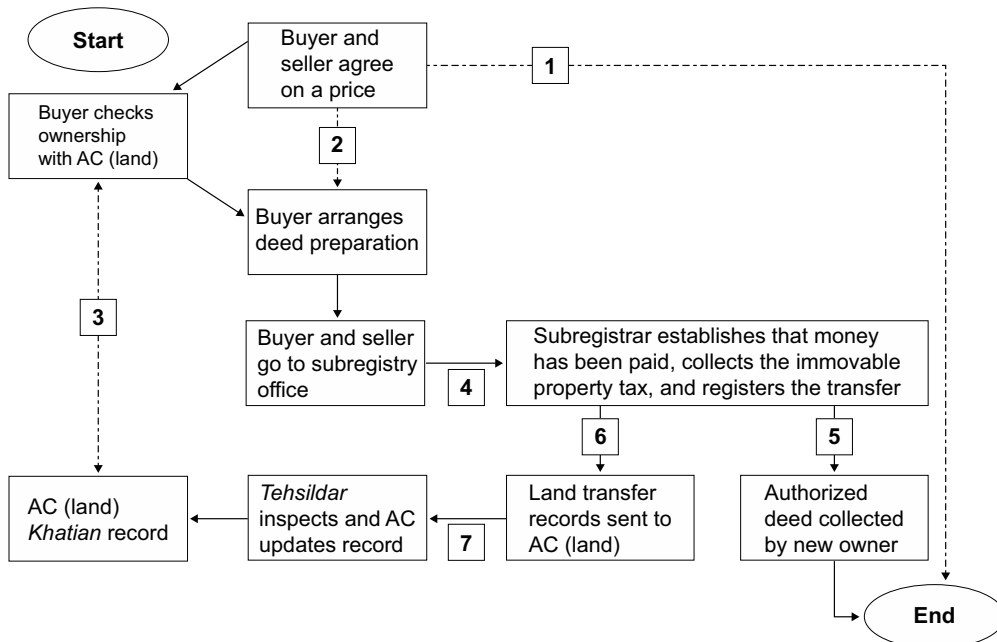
Start

Buyer and seller agree on a price

1

Buyer checks ownership with AC (land)

2

Buyer arranges deed preparation

3

Buyer and seller go to subregistry office

4

Subregistrar establishes that money has been paid, collects the immovable property tax, and registers the transfer

6

5

AC (land) *Khatian* record

*Tehsildar* inspects and AC updates record

7

Land transfer records sent to AC (land)

Authorized deed collected by new owner

End